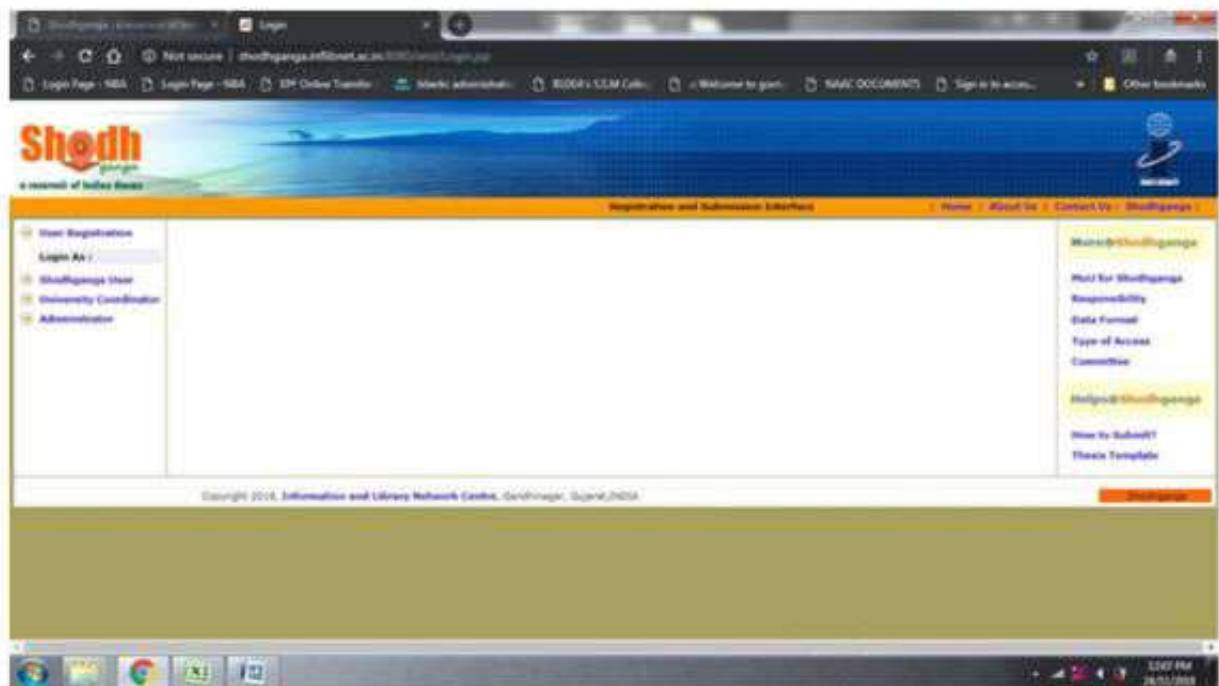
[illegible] × Login ×

Not secure | shodhganga.inflibnet.ac.in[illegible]

Login Page - NBA | Login Page - NBA | EPF Online Transfer | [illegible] | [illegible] | Welcome to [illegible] | NAAC DOCUMENTS | Sign in to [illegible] | Other bookmarks

Shodhganga
a reservoir of Indian theses

Registration and Submission Interface | Home | About Us | Contact Us | Shodhganga |

User Registration
Login As :
Shodhganga User
University Coordinator
Administrator

More@Shodhganga
MoU for Shodhganga
Responsibility
Data Format
Type of Access
Committee

Help@Shodhganga
How to Submit?
Thesis Template

Copyright 2018, Information and Library Network Centre, Gandhinagar, Gujarat,INDIA

Shodhganga

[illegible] PM
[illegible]